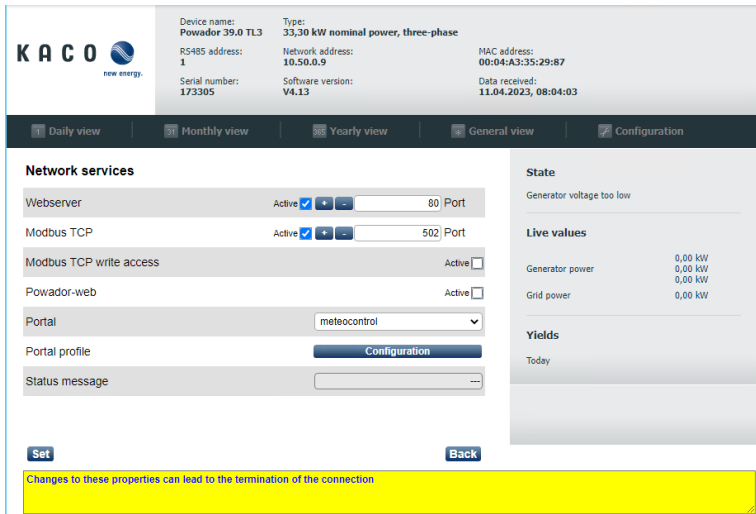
KACO
new energy.

Device name:
Powador 39.0 TL3

Type:
33,30 kW nominal power, three-phase

RS485 address:
1

Network address:
10.50.0.9

MAC address:
00:04:A3:35:29:87

Serial number:
173305

Software version:
V4.13

Data received:
11.04.2023, 08:04:03

1 Daily view
31 Monthly view
365 Yearly view
General view
Configuration

Network services

| | |
|---|---|
| Webserver | Active ☑ + - 80 Port |
| Modbus TCP | Active ☑ + - 502 Port |
| Modbus TCP write access | Active ☐ |
| Powador-web | Active ☐ |
| Portal | meteocontrol |
| Portal profile | Configuration |
| Status message | --- |

State
Generator voltage too low

Live values
Generator power 0,00 kW 0,00 kW 0,00 kW
Grid power 0,00 kW

Yields
Today

Set
Back

Changes to these properties can lead to the termination of the connection